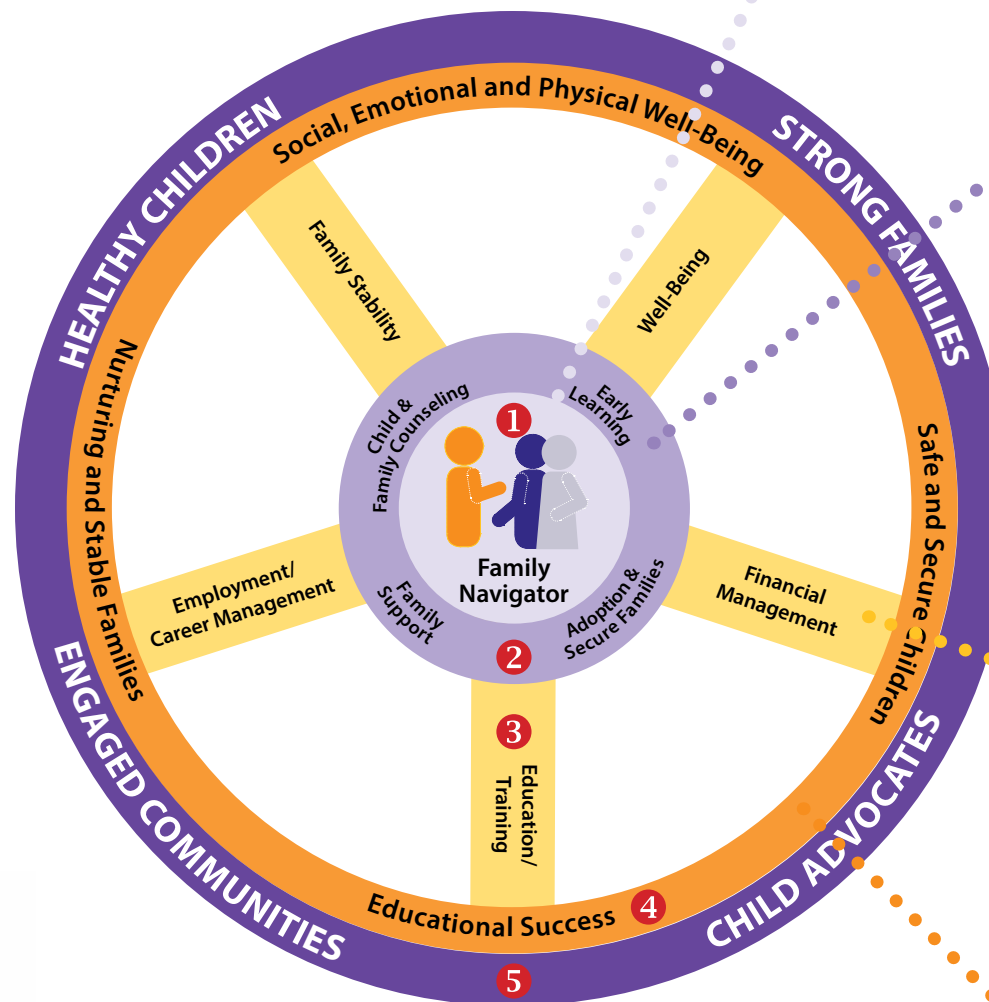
HEALTHY CHILDREN

STRONG FAMILIES

CHILD ADVOCATES

ENGAGED COMMUNITIES

Social, Emotional and Physical Well-Being

Safe and Secure Children

Educational Success

Nurturing and Stable Families

Family Stability

Well-Being

Financial Management

Education/ Training

Employment/ Career Management

Child & Family Counseling

Early Learning

Adoption & Secure Families

Family Support

1

Family Navigator

2

3

4

5